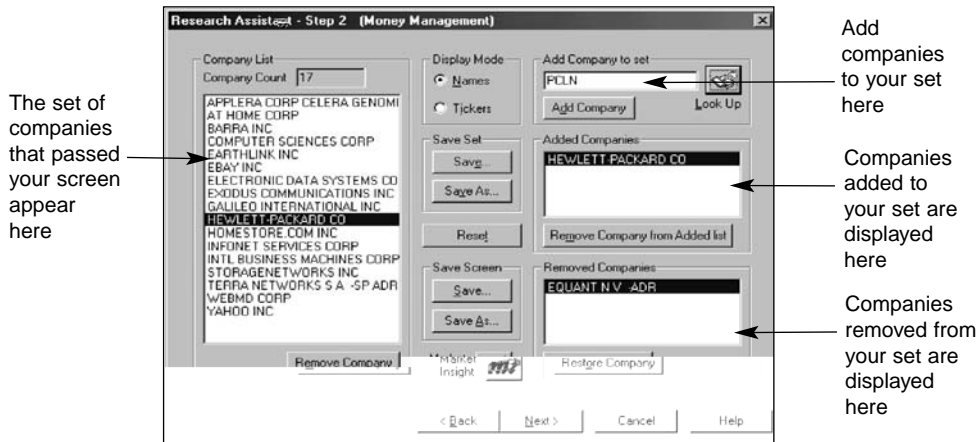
Research Assistant - Step 2 (Money Management)

Company List
Company Count 17

APPLERA CORP CELERA GENOMI
AT HOME CORP
BARRA INC
COMPUTER SCIENCES CORP
EARTHLINK INC
EBAY INC
ELECTRONIC DATA SYSTEMS CO
EXODUS COMMUNICATIONS INC
GALILEO INTERNATIONAL INC
HEWLETT-PACKARD CO
HOMESTORE.COM INC
INFONET SERVICES CORP
INTL BUSINESS MACHINES CORP
STORAGENETWORKS INC
TERRA NETWORKS S A -SP ADR
WEBMD CORP
YAHOO INC

Remove Company

Display Mode
Names
Tickers

Save Set
Save...
Save As...

Reset

Save Screen
Save...
Save As...

Market Insight

Add Company to set
PCLN
Add Company
Look Up

Added Companies
HEWLETT-PACKARD CO

Remove Company from Added list

Removed Companies
EQUANT N.V. -ADR

Restore Company

< Back Next > Cancel Help

The set of companies that passed your screen appear here

Add companies to your set here

Companies added to your set are displayed here

Companies removed from your set are displayed here